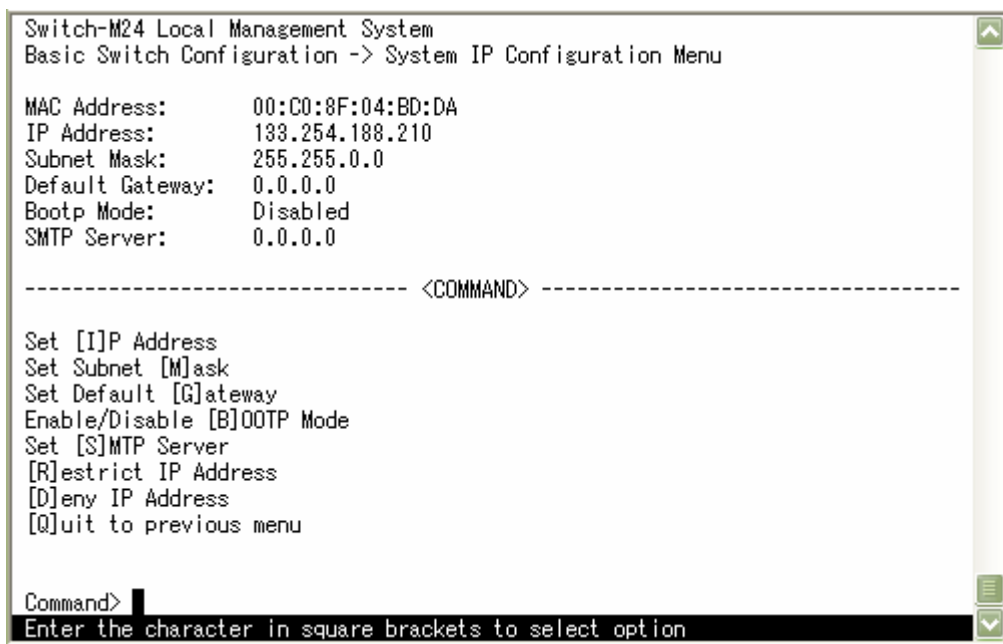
Switch-M24 Local Management System
Basic Switch Configuration -> System IP Configuration Menu

MAC Address: 00:C0:8F:04:BD:DA
IP Address: 133.254.188.210
Subnet Mask: 255.255.0.0
Default Gateway: 0.0.0.0
Bootp Mode: Disabled
SMTP Server: 0.0.0.0

-------------------------------- <COMMAND> -----------------------------------

Set [I]P Address
Set Subnet [M]ask
Set Default [G]ateway
Enable/Disable [B]OOTP Mode
Set [S]MTP Server
[R]estrict IP Address
[D]eny IP Address
[Q]uit to previous menu

Command>
Enter the character in square brackets to select option